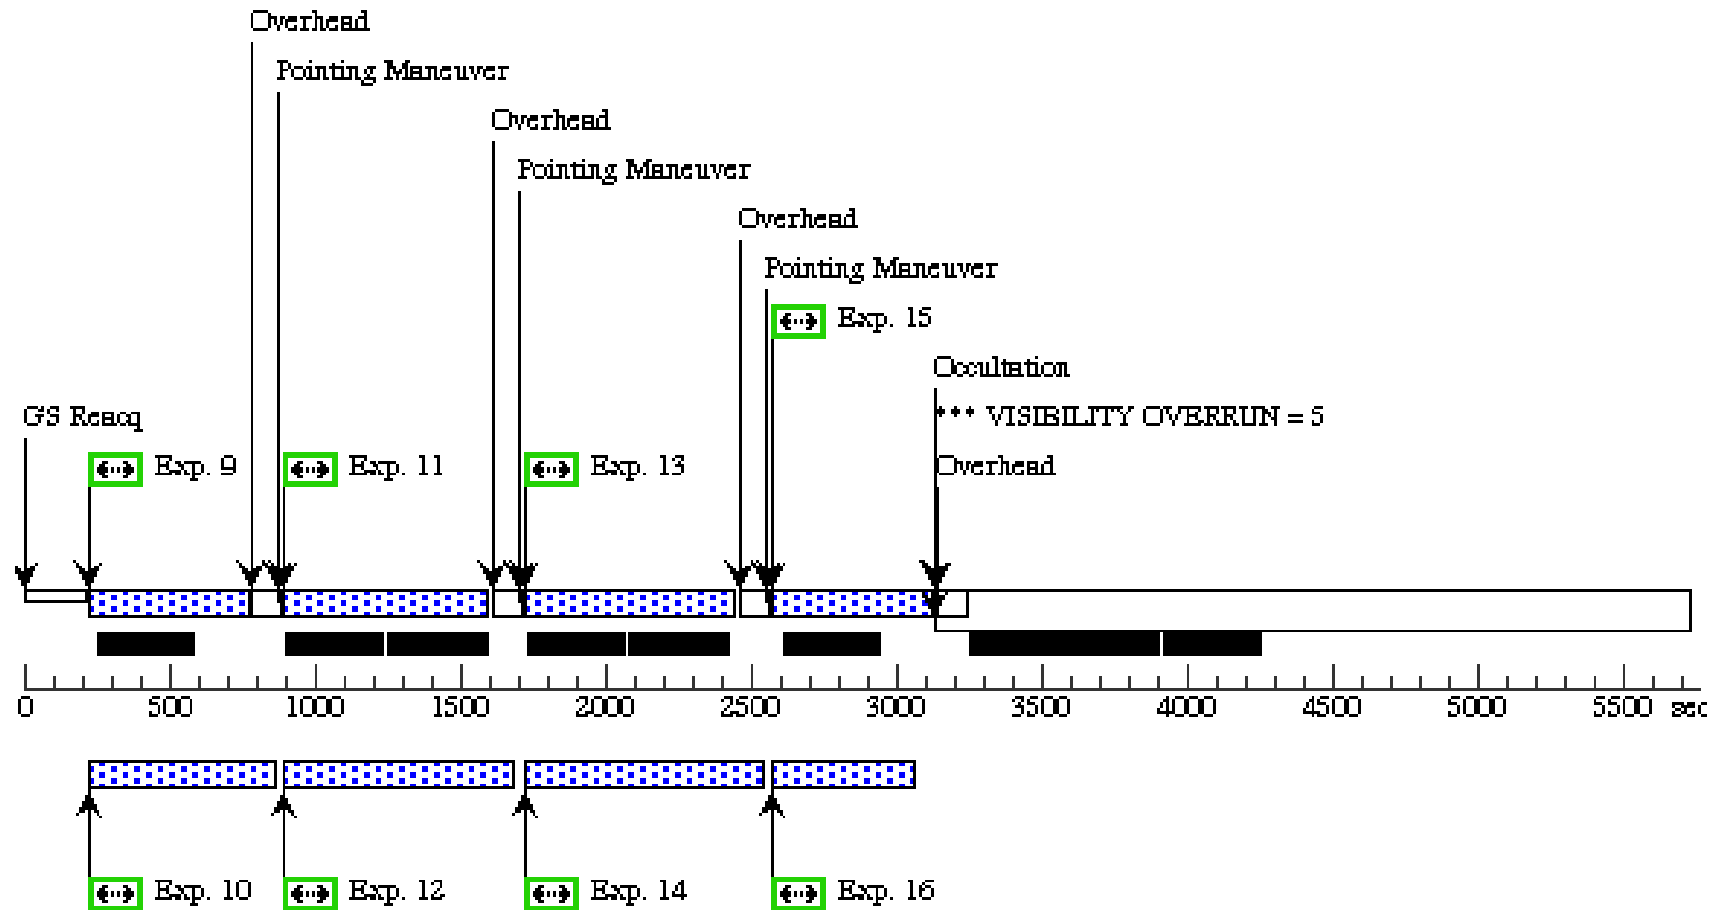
Overhead
Pointing Maneuver
Overhead
Pointing Maneuver
Overhead
Pointing Maneuver
Exp. 15
Occultation
*** VISIBILITY OVERRUN = 5
Overhead
GS Reacq
Exp. 9
Exp. 11
Exp. 13

0 500 1000 1500 2000 2500 3000 3500 4000 4500 5000 5500 sec

Exp. 10
Exp. 12
Exp. 14
Exp. 16